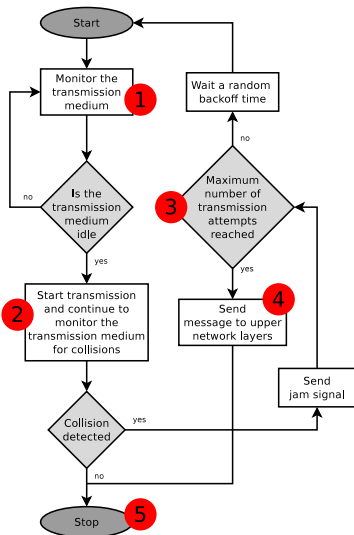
Start

Monitor the transmission medium

1

Is the transmission medium idle

no

yes

Start transmission and continue to monitor the transmission medium for collisions

2

Collision detected

yes

no

Stop

5

Wait a random backoff time

no

Maximum number of transmission attempts reached

3

yes

Send message to upper network layers

4

Send jam signal